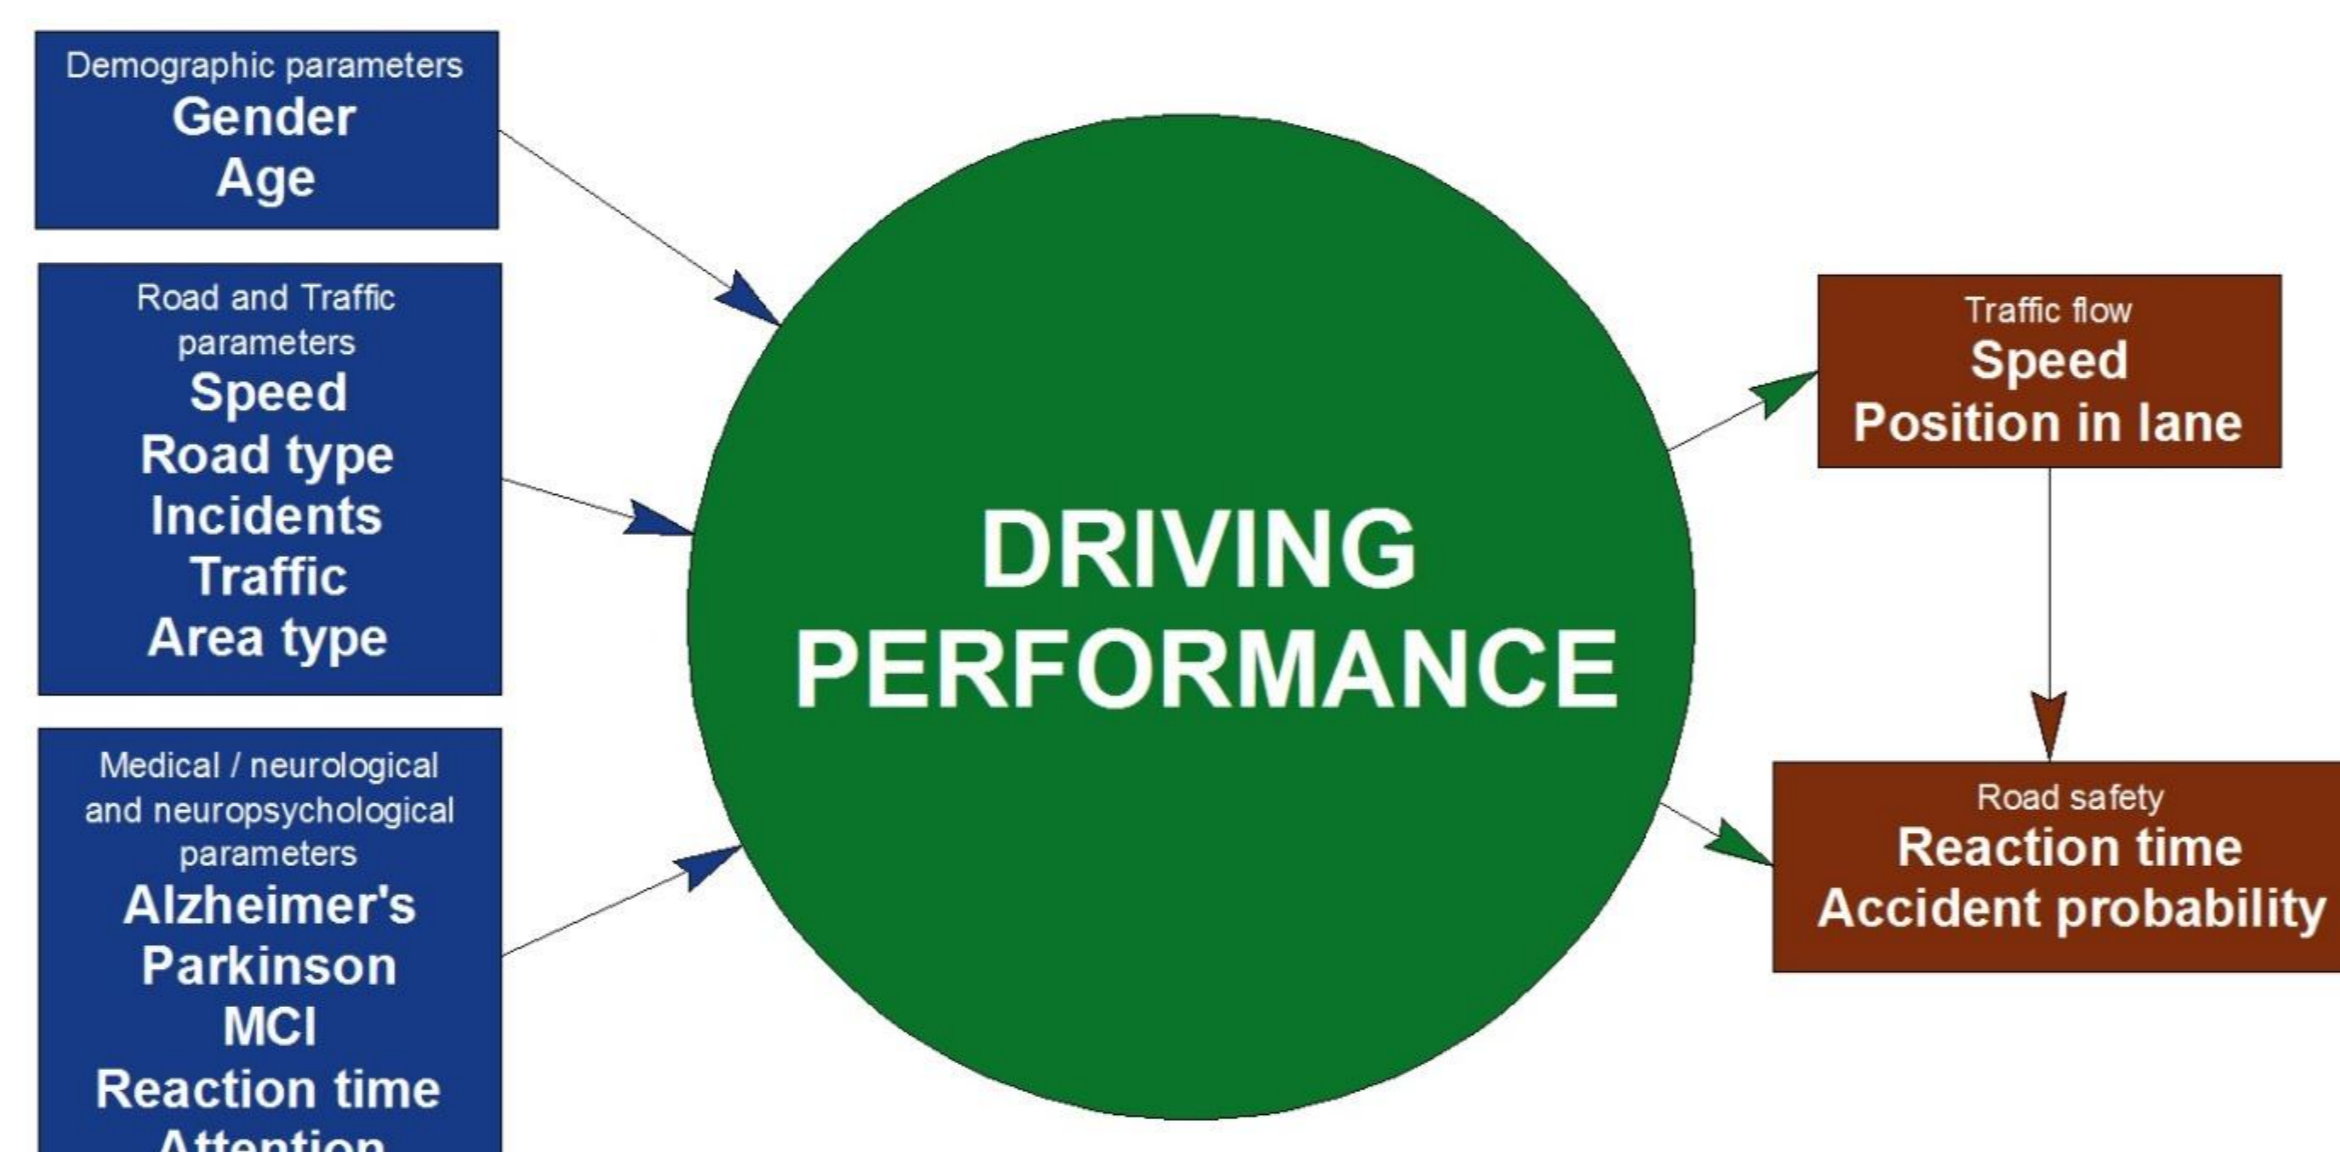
Demographic parameters
Gender
Age

Road and Traffic parameters
Speed
Road type
Incidents
Traffic
Area type

Medical / neurological and neuropsychological parameters
Alzheimer's
Parkinson
MCI
Reaction time
Attention

DRIVING PERFORMANCE

Traffic flow
Speed
Position in lane

Road safety
Reaction time
Accident probability